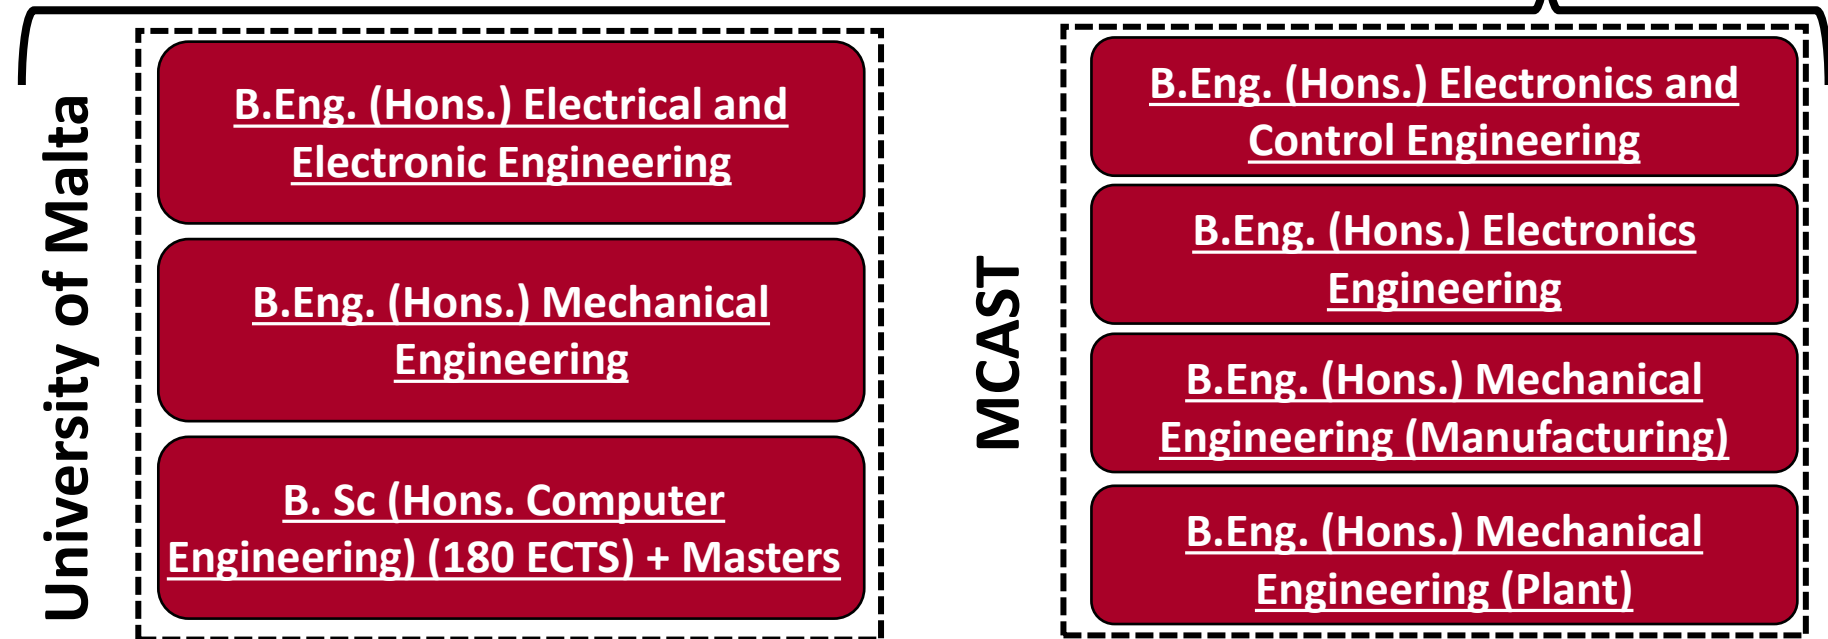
University of Malta

B.Eng. (Hons.) Electrical and Electronic Engineering

B.Eng. (Hons.) Mechanical Engineering

B. Sc (Hons. Computer Engineering) (180 ECTS) + Masters

MCAST

B.Eng. (Hons.) Electronics and Control Engineering

B.Eng. (Hons.) Electronics Engineering

B.Eng. (Hons.) Mechanical Engineering (Manufacturing)

B.Eng. (Hons.) Mechanical Engineering (Plant)